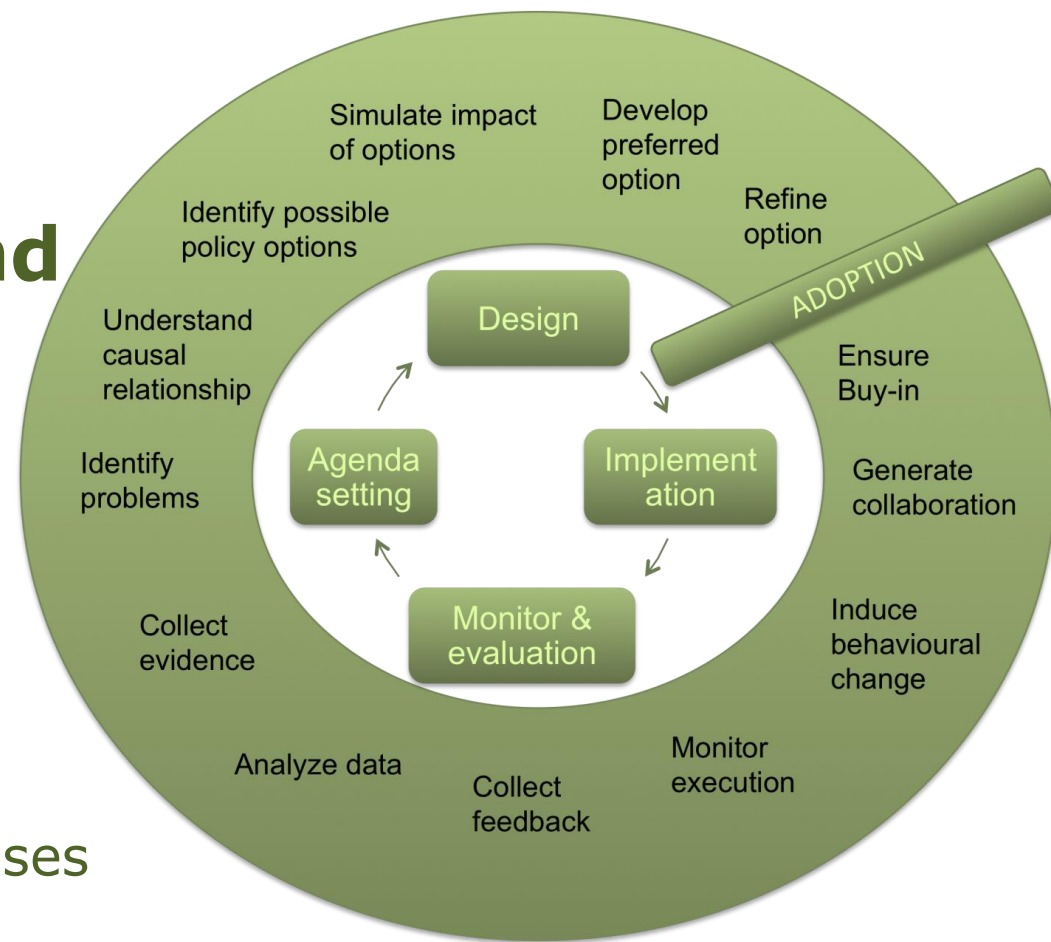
nd

ses

Simulate impact of options

Develop preferred option

Refine option

Identify possible policy options

ADOPTION

Understand causal relationship

Design

Ensure Buy-in

Identify problems

Agenda setting

Implementation

Generate collaboration

Collect evidence

Monitor & evaluation

Induce behavioural change

Analyze data

Collect feedback

Monitor execution